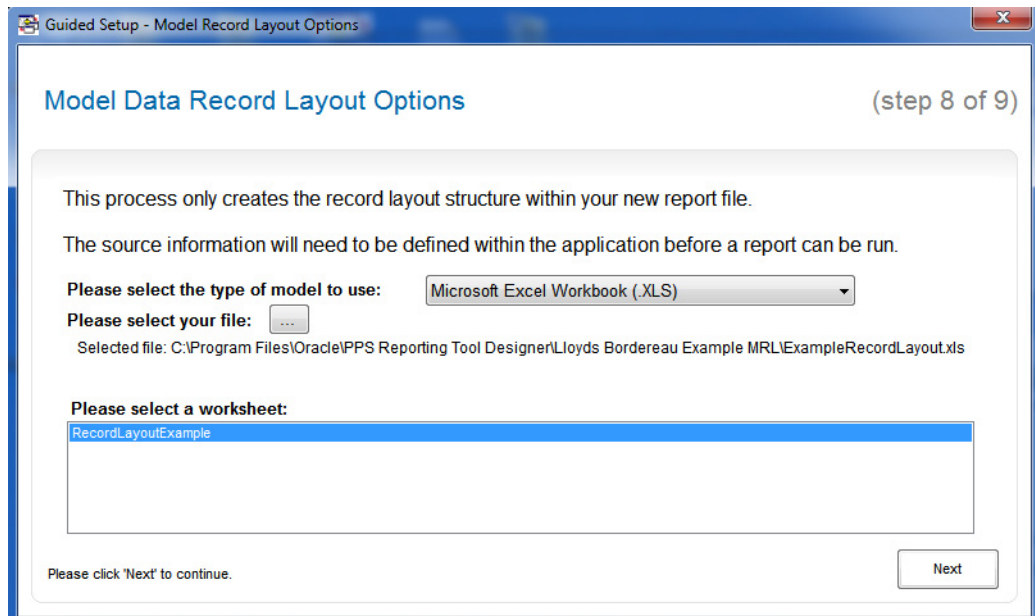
Guided Setup - Model Record Layout Options

Model Data Record Layout Options

(step 8 of 9)

This process only creates the record layout structure within your new report file.

The source information will need to be defined within the application before a report can be run.

Please select the type of model to use: Microsoft Excel Workbook (.XLS)

Please select your file: ...

Selected file: C:\Program Files\Oracle\PPS Reporting Tool Designer\Lloyds Bordereau Example MRL\ExampleRecordLayout.xls

Please select a worksheet:

RecordLayoutExample

Please click 'Next' to continue.

Next